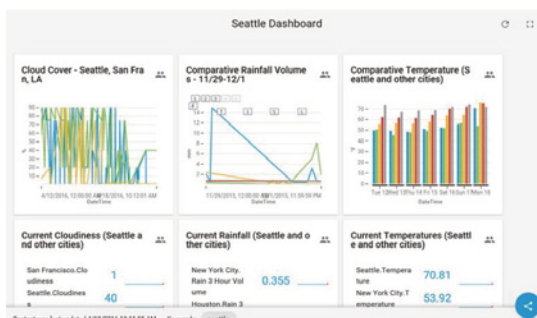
Seattle Dashboard

Cloud Cover - Seattle, San Fran, LA

4/12/2016, 12:00:00 AM 4/16/2016, 12:12:01 AM
DateTime

Comparative Rainfall Volumes - 11/29-12/1

11/29/2016, 12:00:00 AM 11/30/2016, 11:59:59 PM
DateTime

Comparative Temperature (Seattle and other cities)

Tue 12 Wed 13 Thu 14 Fri 15 Sat 16 Sun 17 Mon 18
DateTime

Current Cloudiness (Seattle and other cities)

San Francisco.Cloudiness 1
Seattle.Cloudiness 40

Current Rainfall (Seattle and other cities)

New York City.Rain 3 Hour Volume 0.355
Houston.Rain 3

Current Temperatures (Seattle and other cities)

Seattle.Temperature 70.81
New York City.Temperature 53.92

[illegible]